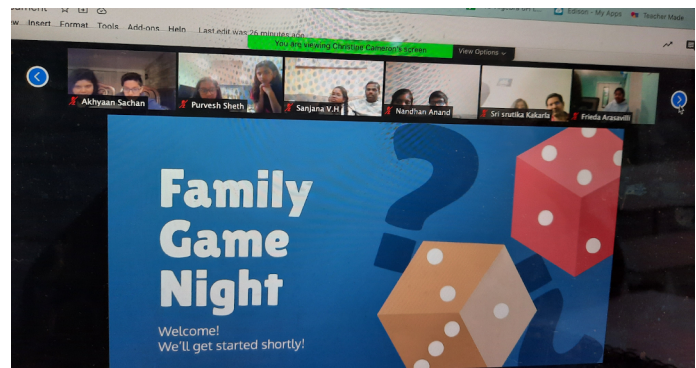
ument
w Insert Format Tools Add-ons Help Last edit was 26 minutes ago
Edison - My Apps
Teacher Mode
You are viewing Christine Cameron's screen
View Options
Akhyaan Sachan
Purvesh Sheth
Sanjana V.H
Nandhan Anand
Sri srutika Kakarla
Frieda Arasavilli

Family Game Night

Welcome!
We'll get started shortly!